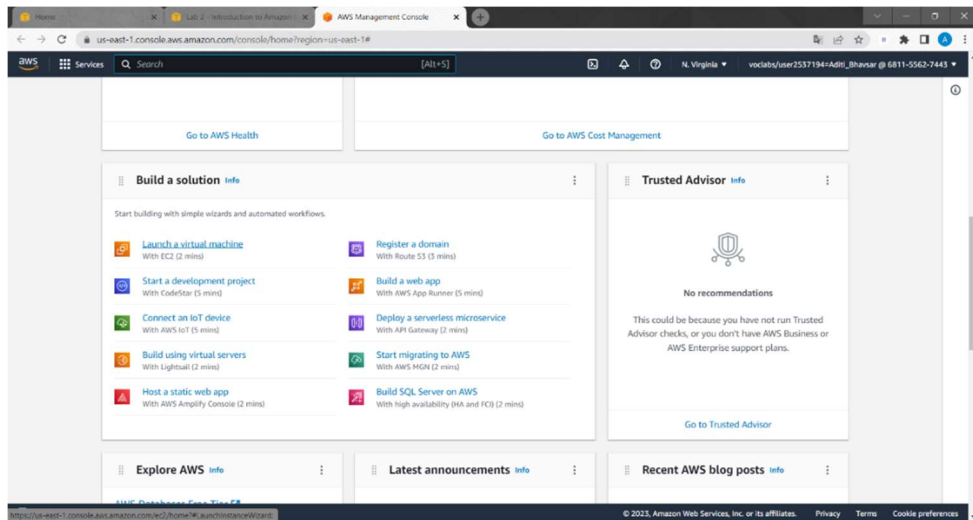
Home
Lab 2 - Introduction to Amazon
AWS Management Console
us-east-1.console.aws.amazon.com/console/home?region=us-east-1#
aws Services Search [Alt+S]
N. Virginia ▼ voclabs/user2537194=Aditi_Bhavsar @ 6811-5562-7443 ▼

Go to AWS Health

Go to AWS Cost Management

Build a solution Info

Start building with simple wizards and automated workflows.

Launch a virtual machine
With EC2 (2 mins)

Register a domain
With Route 53 (3 mins)

Start a development project
With CodeStar (5 mins)

Build a web app
With AWS App Runner (5 mins)

Connect an IoT device
With AWS IoT (5 mins)

Deploy a serverless microservice
With API Gateway (2 mins)

Build using virtual servers
With Lightsail (2 mins)

Start migrating to AWS
With AWS MGN (2 mins)

Host a static web app
With AWS Amplify Console (2 mins)

Build SQL Server on AWS
With high availability (HA and FCI) (2 mins)

Trusted Advisor Info

No recommendations

This could be because you have not run Trusted Advisor checks, or you don't have AWS Business or AWS Enterprise support plans.

Go to Trusted Advisor

Explore AWS Info

Latest announcements Info

Recent AWS blog posts Info

https://us-east-1.console.aws.amazon.com/ec2/home?#LaunchInstanceWizard:

© 2023, Amazon Web Services, Inc. or its affiliates. Privacy Terms Cookie preferences